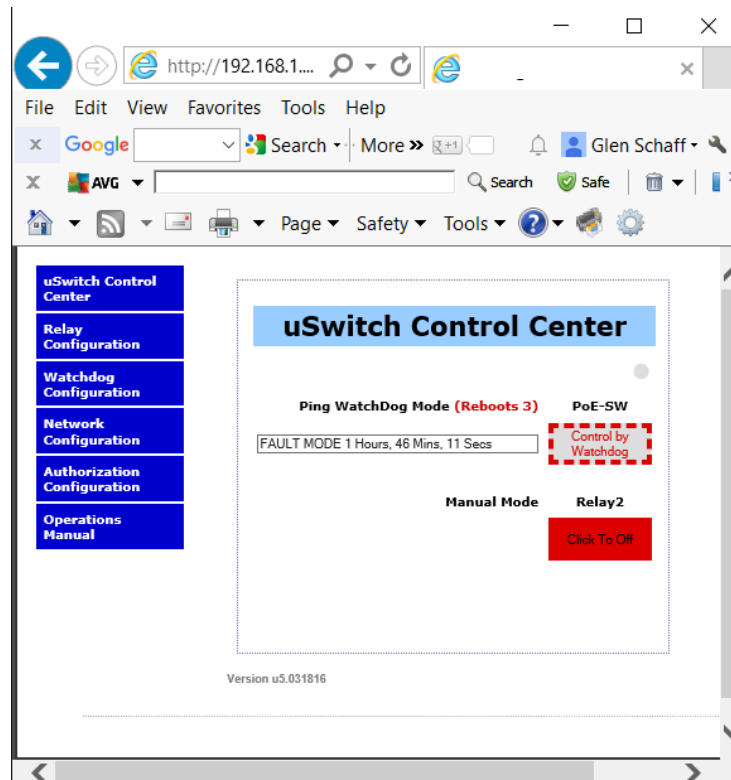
http://192.168.1....

File Edit View Favorites Tools Help

Google Search More » Glen Schaff

AVG Search Safe

Page Safety Tools

uSwitch Control Center

Relay Configuration

Watchdog Configuration

Network Configuration

Authorization Configuration

Operations Manual

uSwitch Control Center

Ping WatchDog Mode (Reboots 3) PoE-SW

FAULT MODE 1 Hours, 46 Mins, 11 Secs

Control by Watchdog

Manual Mode Relay2

Click To Off

Version u5.031816